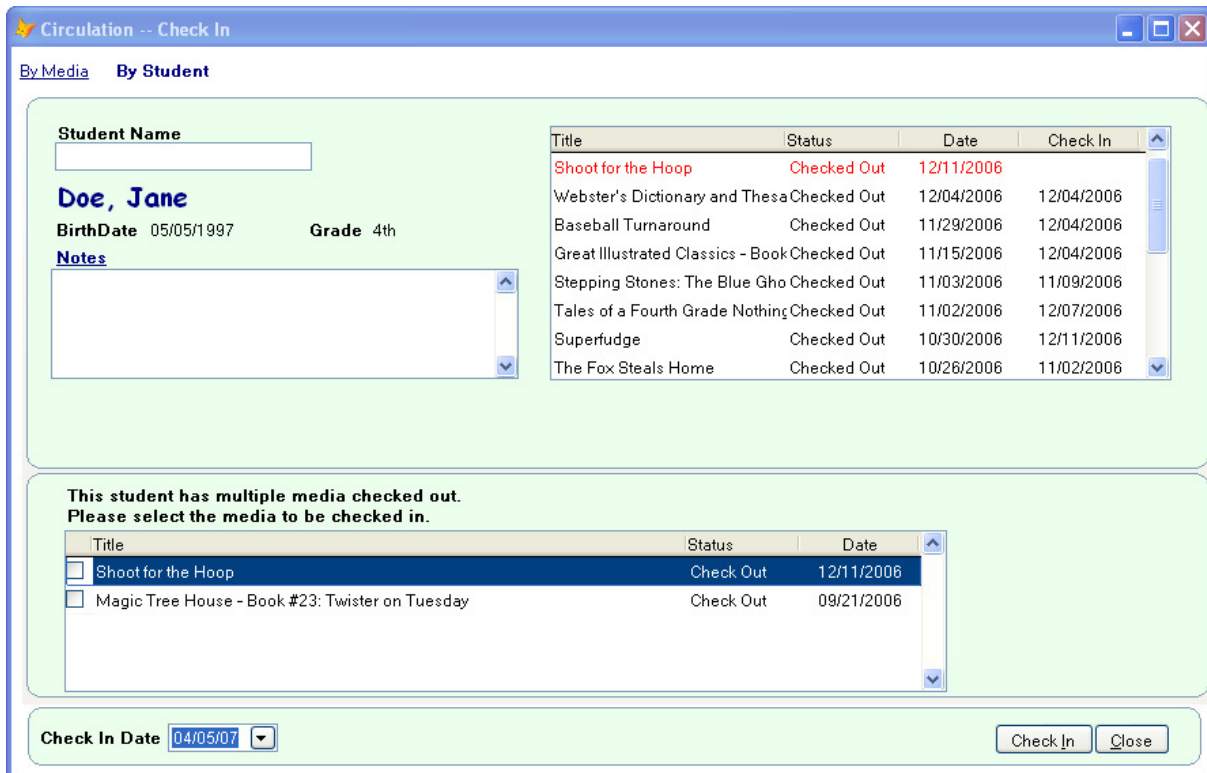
Circulation -- Check In

By Media By Student

Student Name

Doe, Jane

BirthDate 05/05/1997 Grade 4th

Notes

| Title | Status | Date | Check In |
|---|---|---|---|
| Shoot for the Hoop | Checked Out | 12/11/2006 | |
| Webster's Dictionary and Thesa | Checked Out | 12/04/2006 | 12/04/2006 |
| Baseball Turnaround | Checked Out | 11/29/2006 | 12/04/2006 |
| Great Illustrated Classics - Book | Checked Out | 11/15/2006 | 12/04/2006 |
| Stepping Stones: The Blue Gho | Checked Out | 11/03/2006 | 11/09/2006 |
| Tales of a Fourth Grade Nothing | Checked Out | 11/02/2006 | 12/07/2006 |
| Superfudge | Checked Out | 10/30/2006 | 12/11/2006 |
| The Fox Steals Home | Checked Out | 10/26/2006 | 11/02/2006 |

This student has multiple media checked out.
Please select the media to be checked in.

| Title | Status | Date |
|---|---|---|
| Shoot for the Hoop | Check Out | 12/11/2006 |
| Magic Tree House - Book #23: Twister on Tuesday | Check Out | 09/21/2006 |

Check In Date 04/05/07

Check In Close